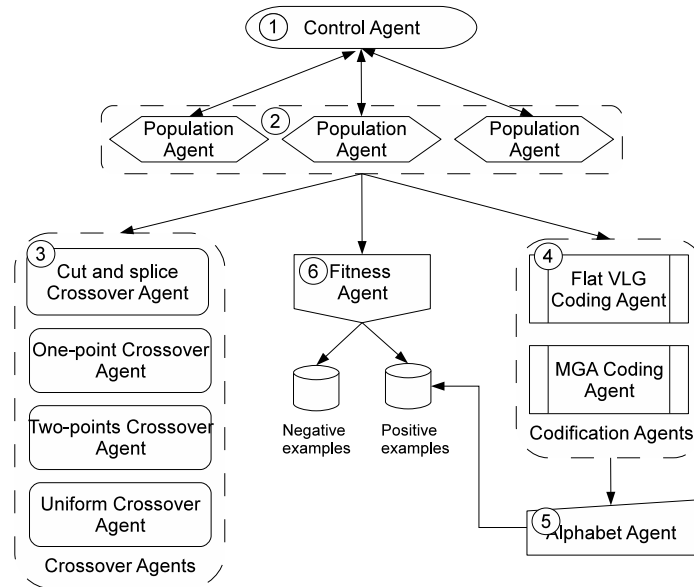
① Control Agent

② Population Agent
Population Agent
Population Agent

③ Cut and splice Crossover Agent
One-point Crossover Agent
Two-points Crossover Agent
Uniform Crossover Agent
Crossover Agents

⑥ Fitness Agent
Negative examples
Positive examples

④ Flat VLG Coding Agent
MGA Coding Agent
Codification Agents

⑤ Alphabet Agent